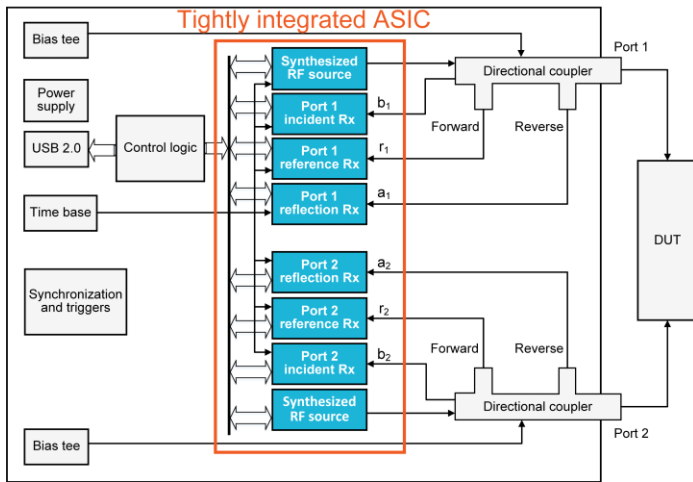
Tightly integrated ASIC

Bias tee

Power supply

USB 2.0

Control logic

Time base

Synchronization and triggers

Bias tee

Synthesized RF source

Port 1 incident Rx

Port 1 reference Rx

Port 1 reflection Rx

Port 2 reflection Rx

Port 2 reference Rx

Port 2 incident Rx

Synthesized RF source

$b_1$

$r_1$

$a_1$

$a_2$

$r_2$

$b_2$

Port 1

Directional coupler

Forward

Reverse

DUT

Forward

Reverse

Directional coupler

Port 2